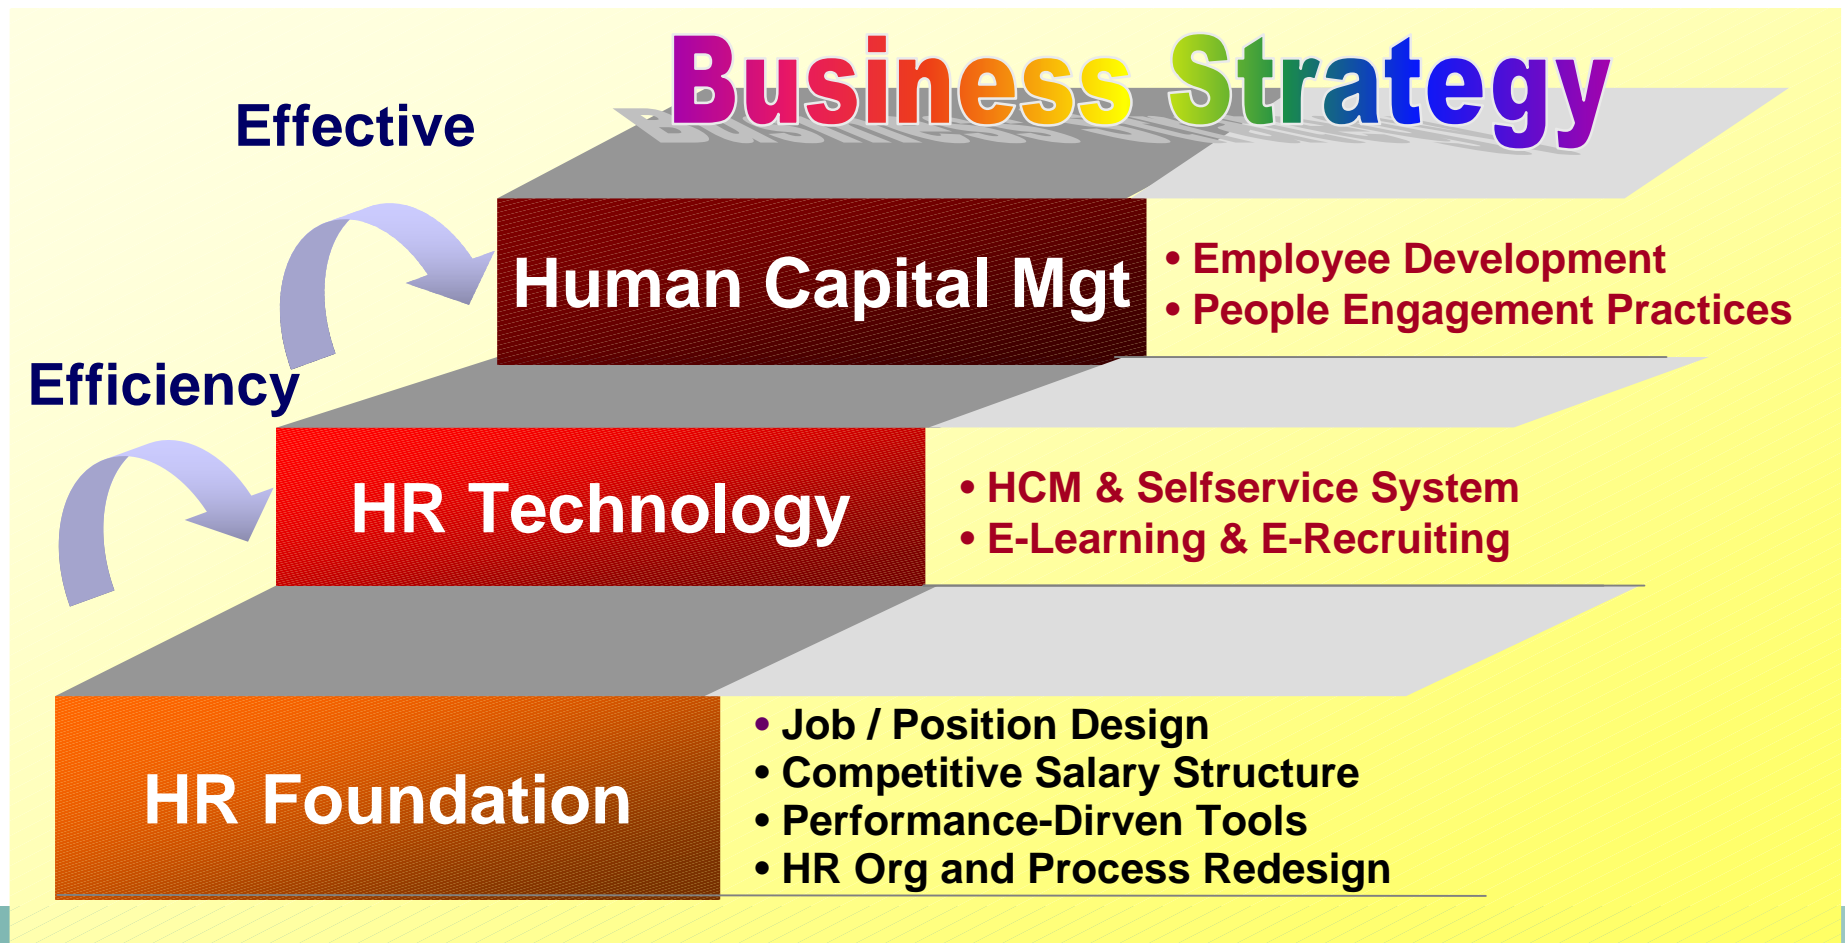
Business Strategy

Effective

Human Capital Mgt

• Employee Development
• People Engagement Practices

Efficiency

HR Technology

• HCM & Selfservice System
• E-Learning & E-Recruiting

HR Foundation

• Job / Position Design
• Competitive Salary Structure
• Performance-Dirven Tools
• HR Org and Process Redesign